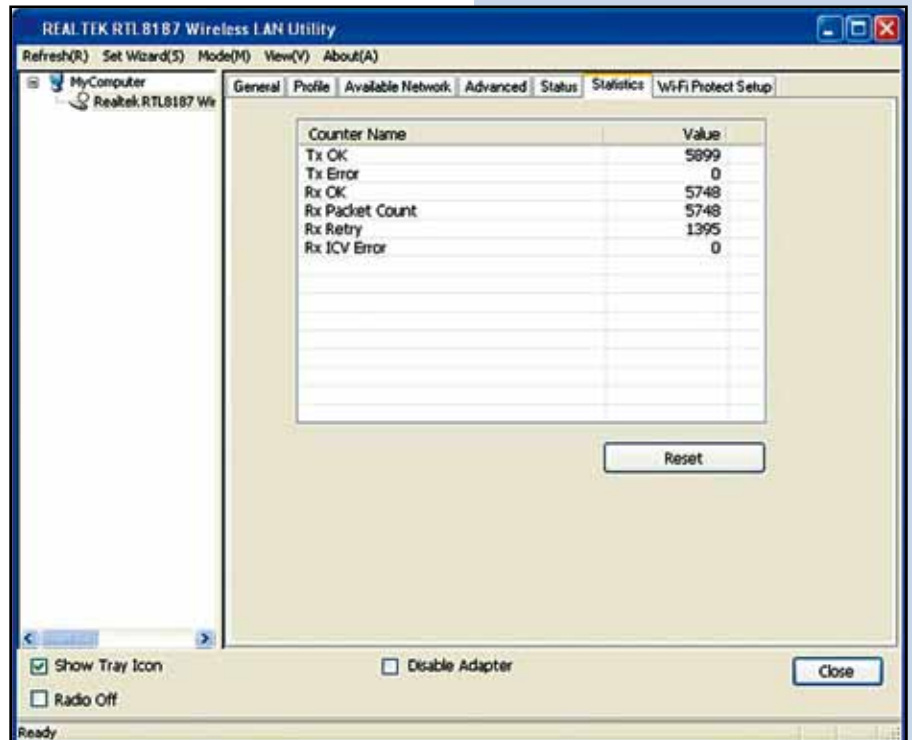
REALTEK RTL8187 Wireless LAN Utility

Refresh(R) Set Wizard(S) Mode(M) View(V) About(A)

MyComputer
Realtek RTL8187 Wir

General | Profile | Available Network | Advanced | Status | Statistics | Wi-Fi Protect Setup

| Counter Name | Value |
|---|---|
| Tx OK | 5899 |
| Tx Error | 0 |
| Rx OK | 5748 |
| Rx Packet Count | 5748 |
| Rx Retry | 1395 |
| Rx ICV Error | 0 |

Reset

Show Tray Icon
Disable Adapter
Close
Radio Off

Ready